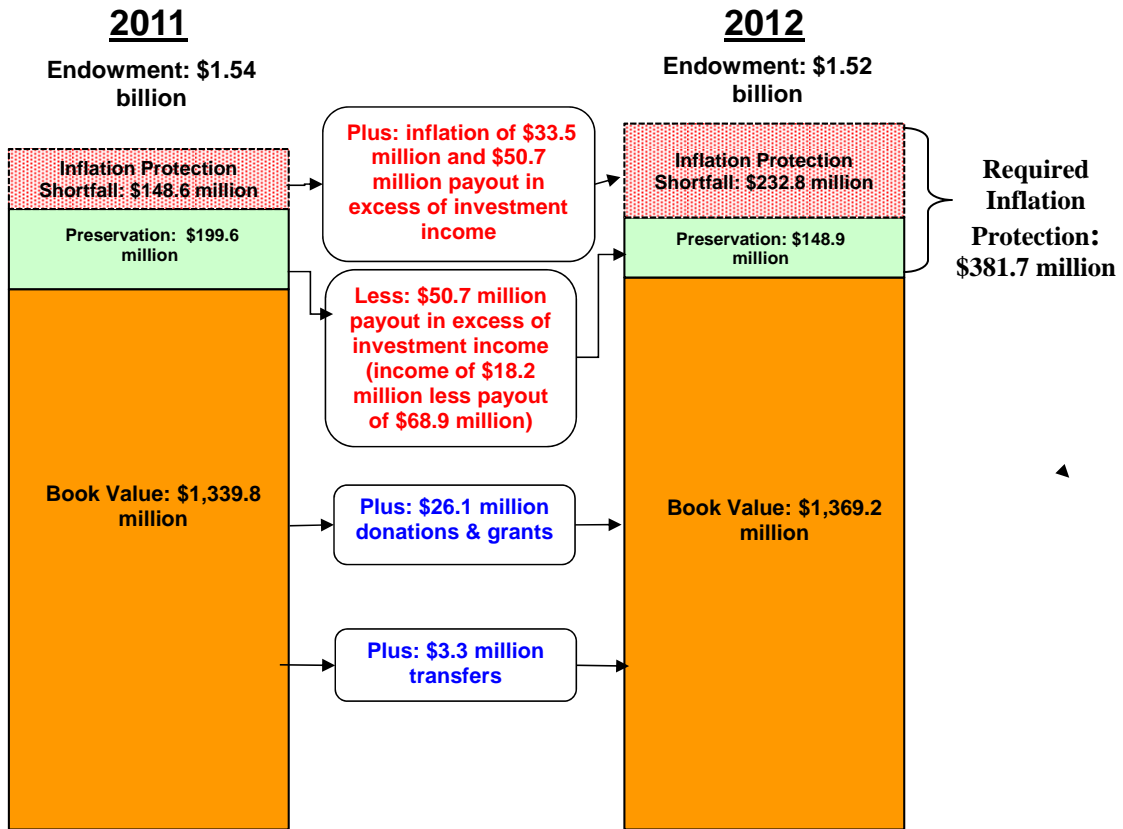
2011

Endowment: $1.54 billion

Inflation Protection Shortfall: $148.6 million

Preservation: $199.6 million

Book Value: $1,339.8 million

Plus: inflation of $33.5 million and $50.7 million payout in excess of investment income

Less: $50.7 million payout in excess of investment income (income of $18.2 million less payout of $68.9 million)

Plus: $26.1 million donations & grants

Plus: $3.3 million transfers

2012

Endowment: $1.52 billion

Inflation Protection Shortfall: $232.8 million

Preservation: $148.9 million

Book Value: $1,369.2 million

Required Inflation Protection: $381.7 million